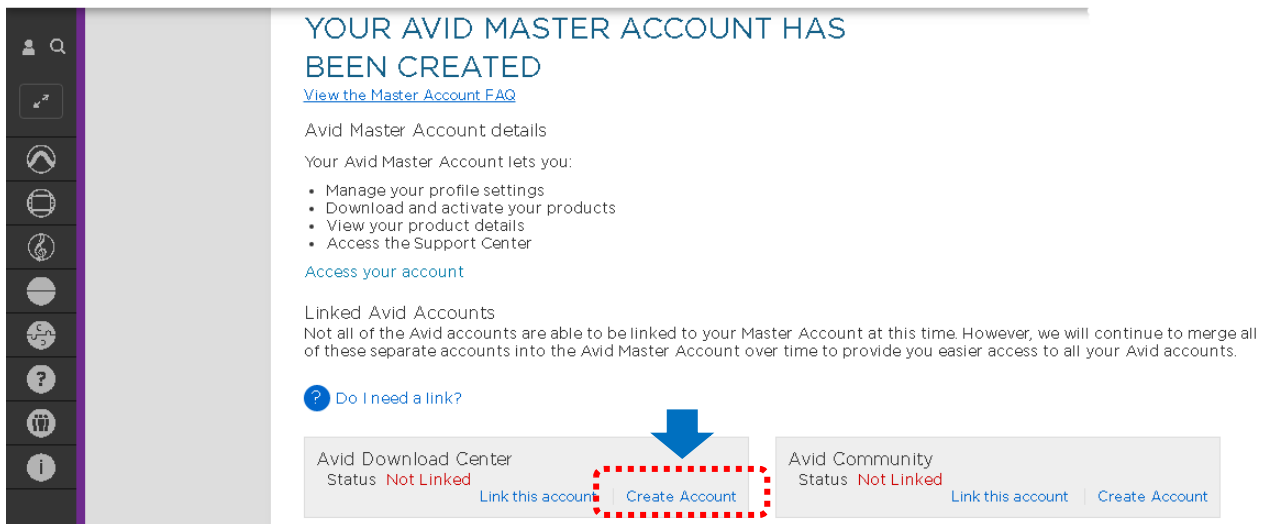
YOUR AVID MASTER ACCOUNT HAS BEEN CREATED
View the Master Account FAQ

Avid Master Account details

Your Avid Master Account lets you:

- Manage your profile settings
- Download and activate your products
- View your product details
- Access the Support Center

Access your account

Linked Avid Accounts
Not all of the Avid accounts are able to be linked to your Master Account at this time. However, we will continue to merge all of these separate accounts into the Avid Master Account over time to provide you easier access to all your Avid accounts.

? Do I need a link?

Avid Download Center
Status Not Linked
Link this account | Create Account

Avid Community
Status Not Linked
Link this account | Create Account